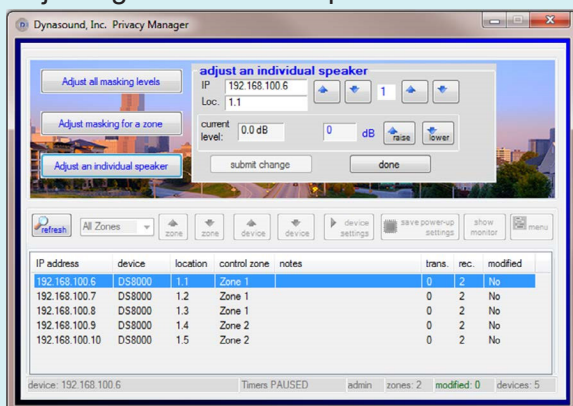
Dynasound, Inc. Privacy Manager

Adjust all masking levels

Adjust masking for a zone

Adjust an individual speaker

adjust an individual speaker

IP 192.168.100.6

Loc. 1.1

1

current level: 0.0 dB

0 dB

raise

lower

submit change

done

refresh

All Zones

zone

zone

device

device

device settings

save power-up settings

show monitor

menu

| IP address | device | location | control zone | notes | trans. | rec. | modified |
|---|---|---|---|---|---|---|---|
| 192.168.100.6 | DS8000 | 1.1 | Zone 1 | | 0 | 2 | No |
| 192.168.100.7 | DS8000 | 1.2 | Zone 1 | | 0 | 2 | No |
| 192.168.100.8 | DS8000 | 1.3 | Zone 1 | | 0 | 2 | No |
| 192.168.100.9 | DS8000 | 1.4 | Zone 2 | | 0 | 2 | No |
| 192.168.100.10 | DS8000 | 1.5 | Zone 2 | | 0 | 2 | No |

device: 192.168.100.6

Timers PAUSED

admin

zones: 2

modified: 0

devices: 5